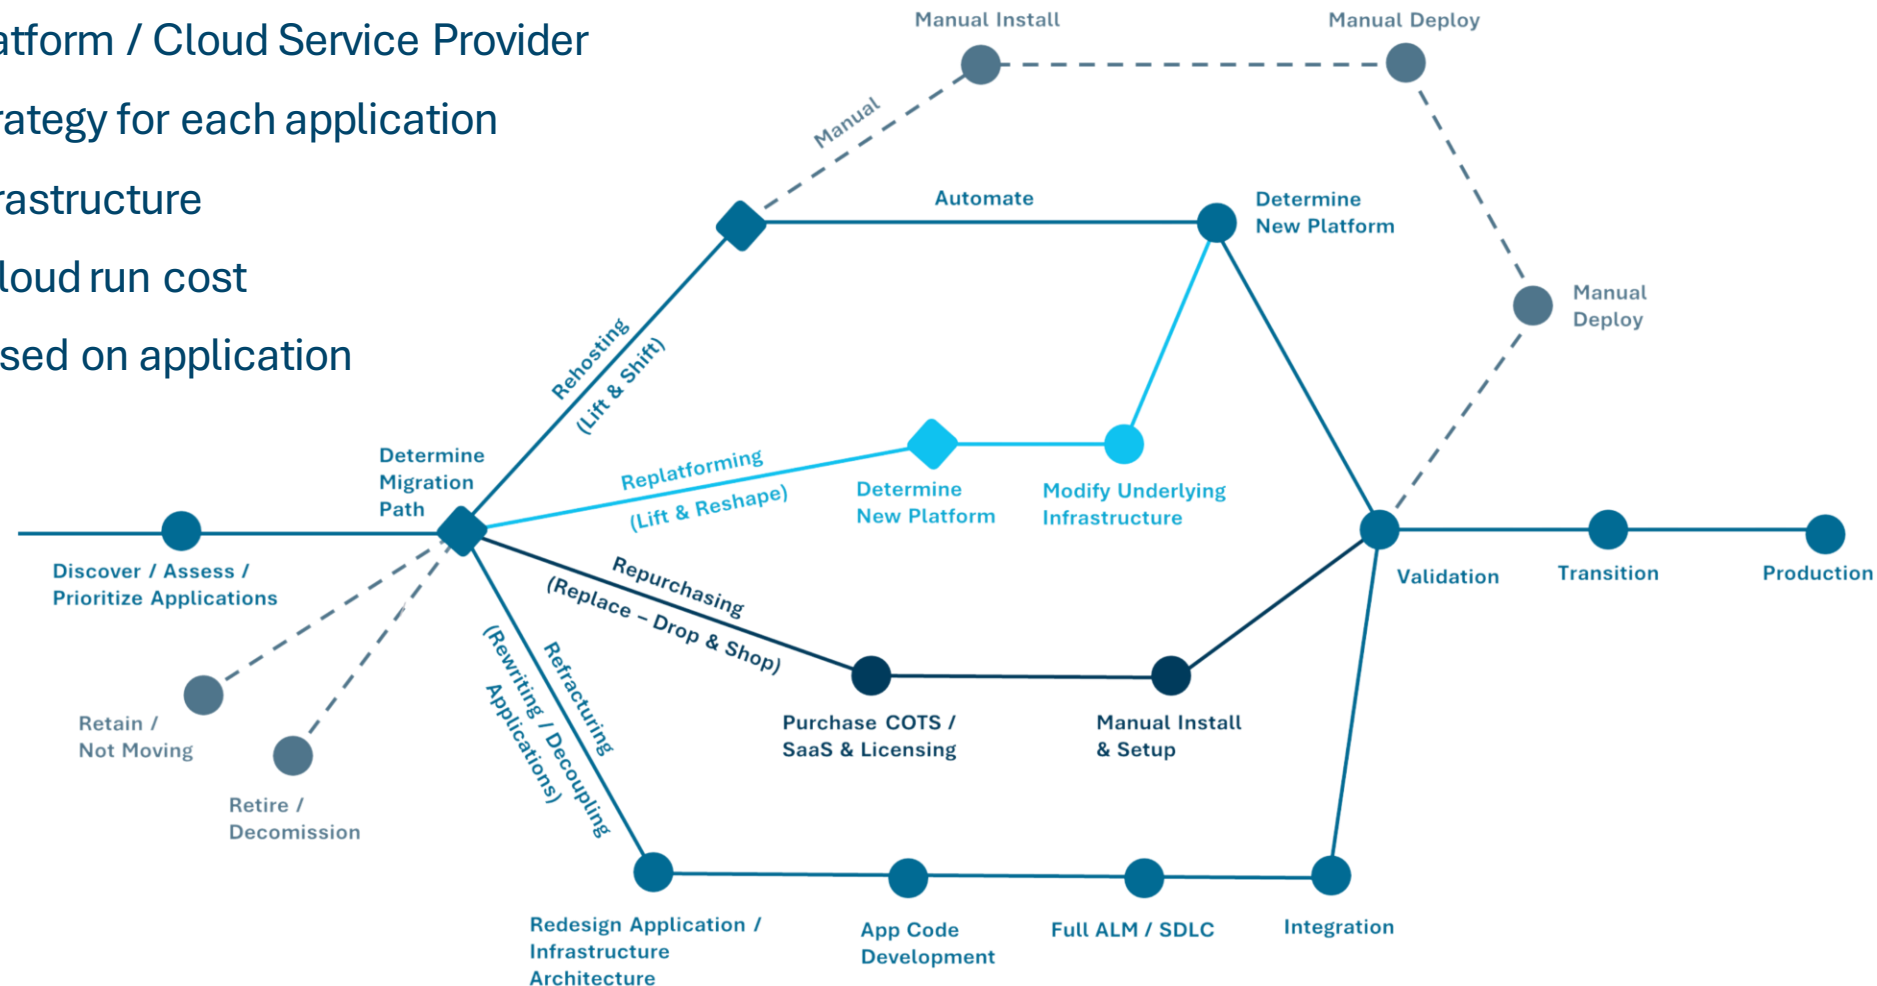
atform / Cloud Service Provider

rategy for each application

rastructure

loud run cost

sed on application

Manual Install

Manual Deploy

Manual

Automate

Determine New Platform

Manual Deploy

Rehosting (Lift & Shift)

Determine Migration Path

Replatforming (Lift & Reshape)

Determine New Platform

Modify Underlying Infrastructure

Discover / Assess / Prioritize Applications

Repurchasing (Replace – Drop & Shop)

Validation

Transition

Production

Retain / Not Moving

Retire / Decomission

Refracturing (Rewriting / Decoupling Applications)

Purchase COTS / SaaS & Licensing

Manual Install & Setup

Redesign Application / Infrastructure Architecture

App Code Development

Full ALM / SDLC

Integration